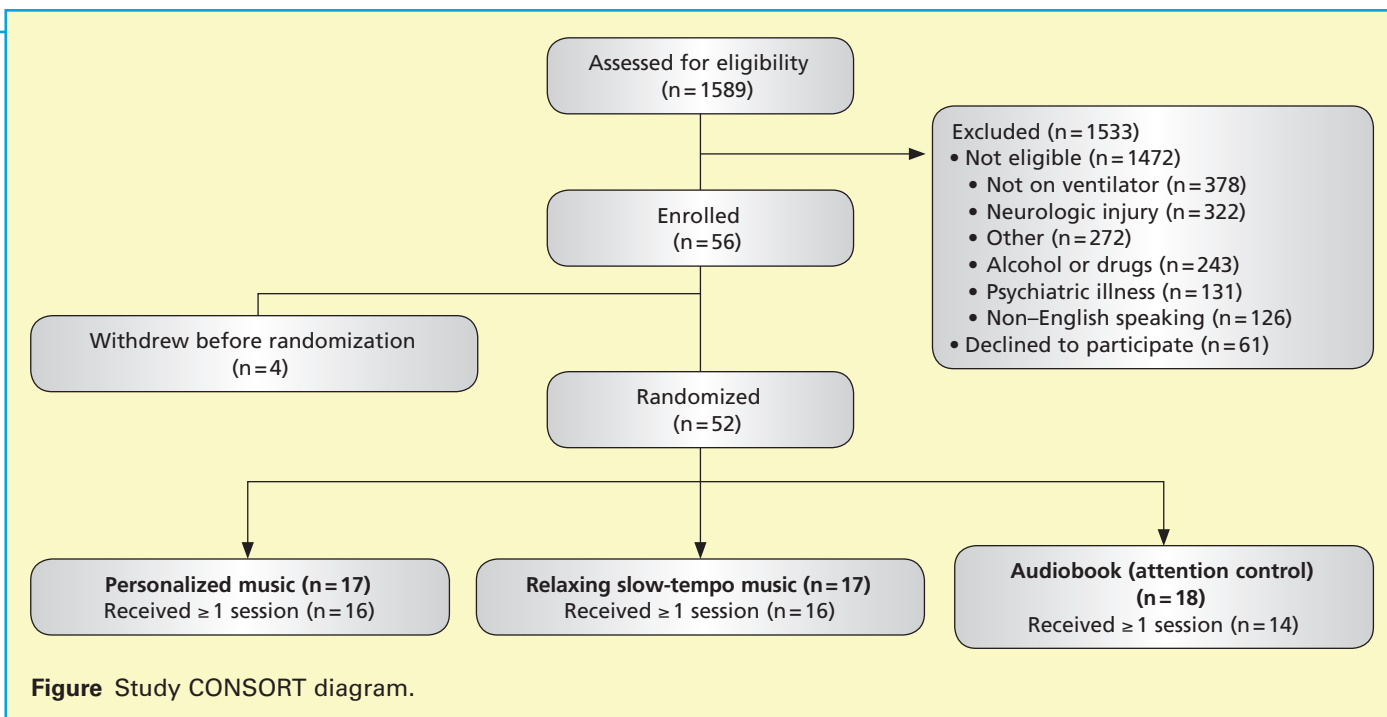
Assessed for eligibility
(n = 1589)

Excluded (n = 1533)
• Not eligible (n = 1472)
• Not on ventilator (n = 378)
• Neurologic injury (n = 322)
• Other (n = 272)
• Alcohol or drugs (n = 243)
• Psychiatric illness (n = 131)
• Non–English speaking (n = 126)
• Declined to participate (n = 61)

Enrolled
(n = 56)

Withdrew before randomization
(n = 4)

Randomized
(n = 52)

**Personalized music (n = 17)**
Received ≥ 1 session (n = 16)

**Relaxing slow-tempo music (n = 17)**
Received ≥ 1 session (n = 16)

**Audiobook (attention control) (n = 18)**
Received ≥ 1 session (n = 14)

**Figure** Study CONSORT diagram.